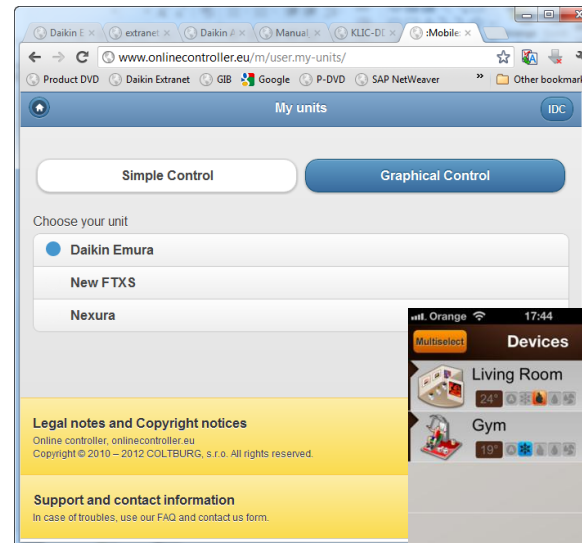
Daikin E × extranet × Daikin A × Manual × KLIC-DI × :Mobile ×

www.onlinecontroller.eu/m/user.my-units/

Product DVD Daikin Extranet GIB Google P-DVD SAP NetWeaver » Other bookmarks

My units IDC

Simple Control

Graphical Control

Choose your unit

Daikin Emura

New FTXS

Nexura

Legal notes and Copyright notices

Online controller, onlinecontroller.eu
Copyright © 2010 – 2012 COLTBURG, s.r.o. All rights reserved.

Support and contact information

In case of troubles, use our FAQ and contact us form.

Orange 17:44

Multiselect Devices

Living Room

24°

Gym

19°